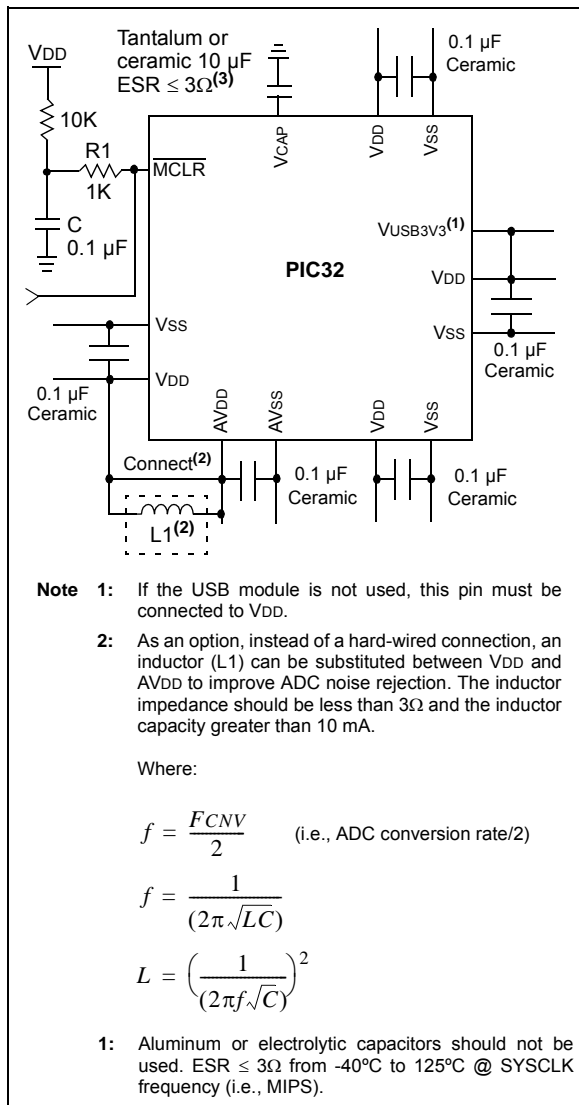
VDD

Tantalum or ceramic 10 µF ESR $\leq 3\Omega^{(3)}$

0.1 µF Ceramic

10K

R1

1K

$\overline{MCLR}$

C

0.1 µF

VCAP

VDD

VSS

VUSB3V3$^{(1)}$

PIC32

VDD

VSS

0.1 µF Ceramic

VSS

VDD

0.1 µF Ceramic

AVDD

AVSS

VDD

VSS

Connect$^{(2)}$

0.1 µF Ceramic

0.1 µF Ceramic

L1$^{(2)}$

Note 1: If the USB module is not used, this pin must be connected to VDD.

2: As an option, instead of a hard-wired connection, an inductor (L1) can be substituted between VDD and AVDD to improve ADC noise rejection. The inductor impedance should be less than 3Ω and the inductor capacity greater than 10 mA.

Where:

$f = \frac{FCNV}{2}$ (i.e., ADC conversion rate/2)

$f = \frac{1}{(2\pi\sqrt{LC})}$

$L = \left(\frac{1}{(2\pi f\sqrt{C})}\right)^2$

1: Aluminum or electrolytic capacitors should not be used. ESR ≤ 3Ω from -40ºC to 125ºC @ SYSCLK frequency (i.e., MIPS).